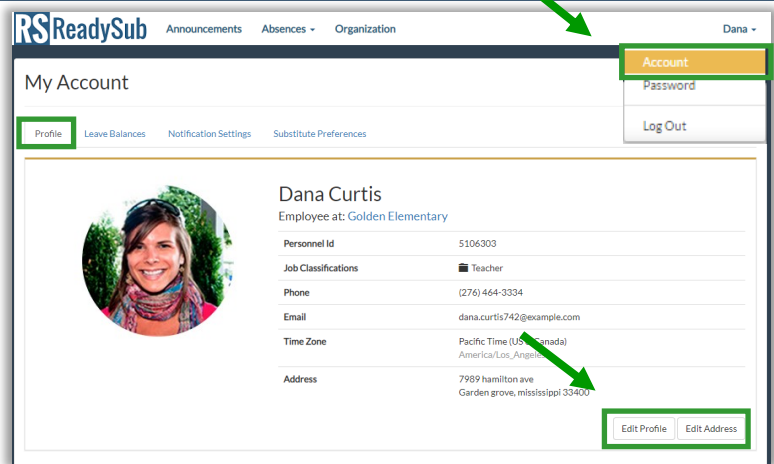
RS ReadySub Announcements Absences Organization Dana

Account
Password
Log Out

My Account

Profile Leave Balances Notification Settings Substitute Preferences

Dana Curtis
Employee at: Golden Elementary

| | |
|---|---|
| Personnel Id | 5106303 |
| Job Classifications | Teacher |
| Phone | (276) 464-3334 |
| Email | dana.curtis742@example.com |
| Time Zone | Pacific Time (US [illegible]anada) America/Los_Angele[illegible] |
| Address | 7989 hamilton ave Garden grove, mississippi 33400 |

Edit Profile Edit Address